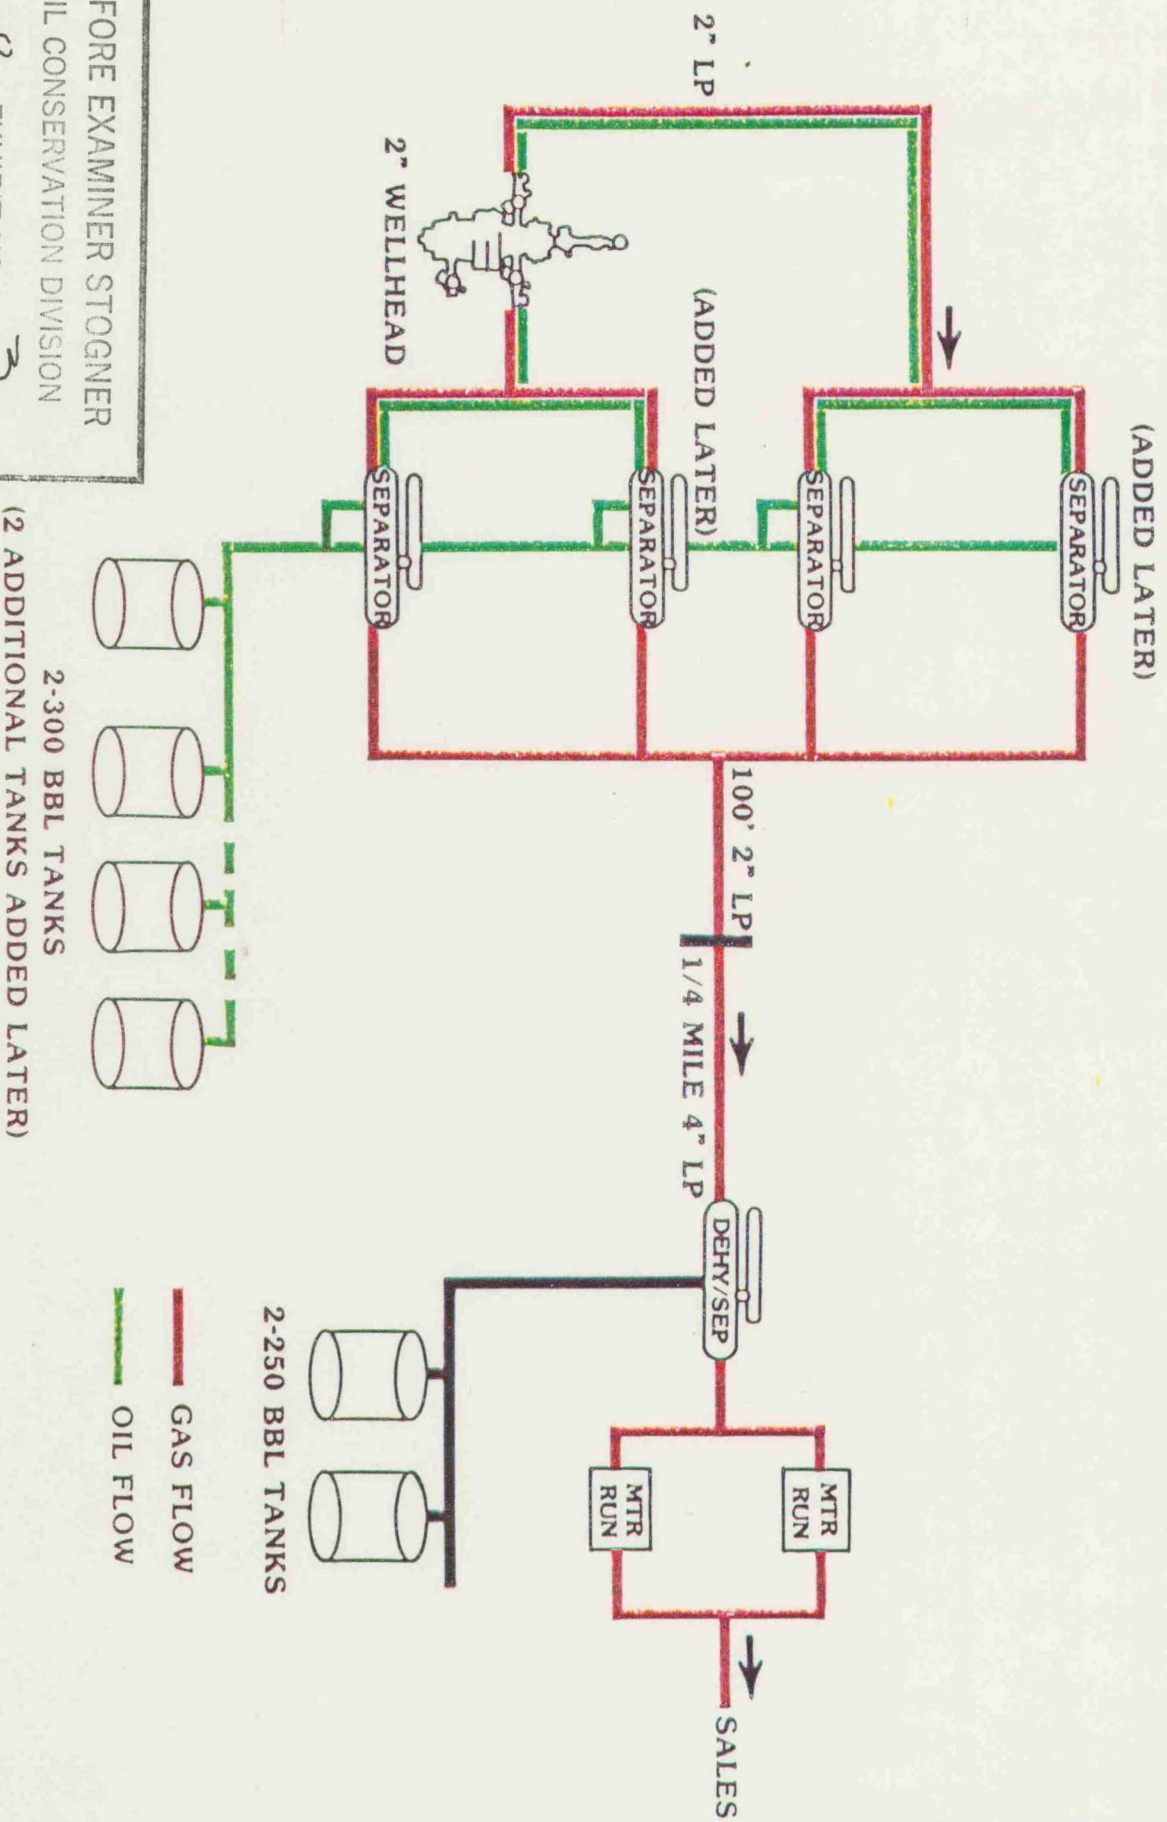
FORE EXAMINER STOGNER
IL CONSERVATION DIVISION
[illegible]

2" LP

2" WELLHEAD

(ADDED LATER)

(ADDED LATER)

SEPARATOR

SEPARATOR

SEPARATOR

SEPARATOR

2-300 BBL TANKS
(2 ADDITIONAL TANKS ADDED LATER)

100' 2" LP

1/4 MILE 4" LP

DEHY/SEP

2-250 BBL TANKS

MTR RUN

MTR RUN

GAS FLOW

OIL FLOW

SALES